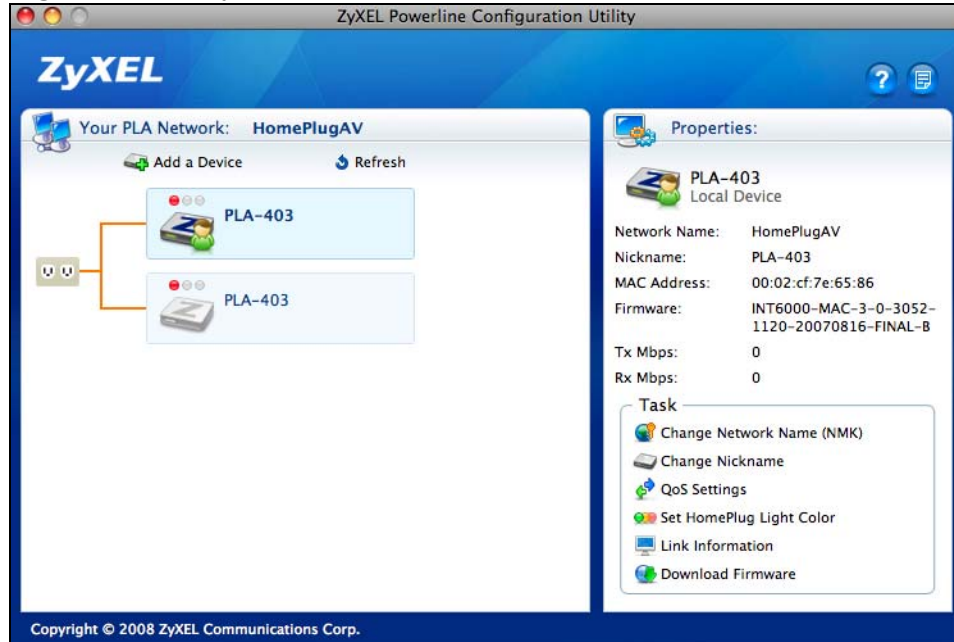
ZyXEL Powerline Configuration Utility

ZyXEL

?

Your PLA Network: HomePlugAV

Add a Device

Refresh

PLA-403

PLA-403

Properties:

PLA-403
Local Device

| | |
|---|---|
| Network Name: | HomePlugAV |
| Nickname: | PLA-403 |
| MAC Address: | 00:02:cf:7e:65:86 |
| Firmware: | INT6000-MAC-3-0-3052-1120-20070816-FINAL-B |
| Tx Mbps: | 0 |
| Rx Mbps: | 0 |

Task

Change Network Name (NMK)

Change Nickname

QoS Settings

Set HomePlug Light Color

Link Information

Download Firmware

Copyright © 2008 ZyXEL Communications Corp.